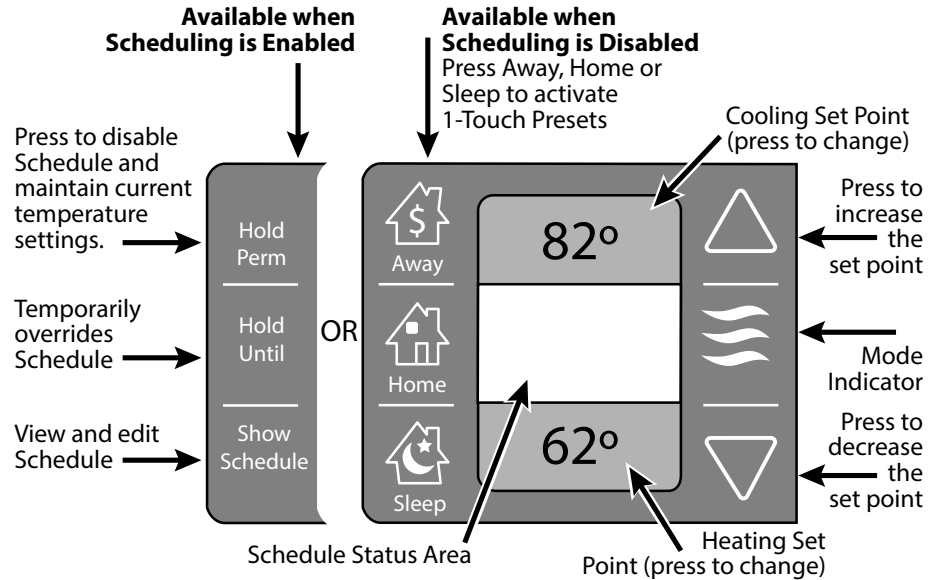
**Available when Scheduling is Enabled**

**Available when Scheduling is Disabled**
Press Away, Home or Sleep to activate 1-Touch Presets

Cooling Set Point (press to change)

Press to disable Schedule and maintain current temperature settings.

Hold Perm

Temporarily overrides Schedule

Hold Until

View and edit Schedule

Show Schedule

OR

$

Away

Home

Sleep

82º

62º

Press to increase the set point

Mode Indicator

Press to decrease the set point

Schedule Status Area

Heating Set Point (press to change)